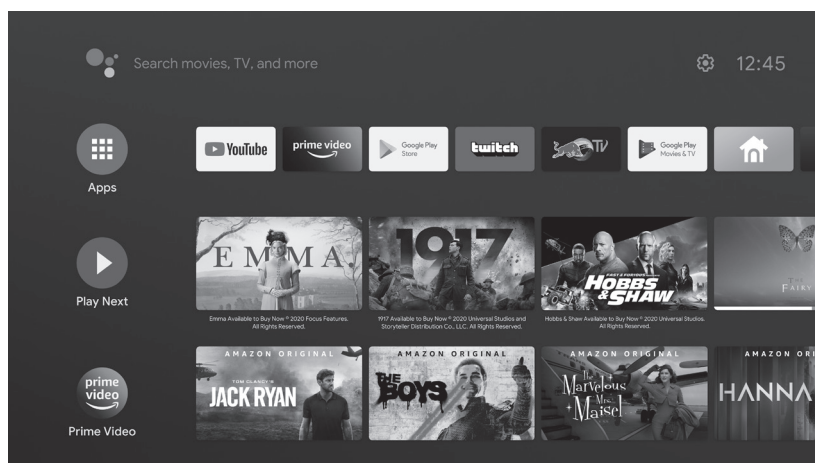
Search movies, TV, and more

12:45

Apps

YouTube

prime video

Google Play Store

twitch

TV

Google Play Movies & TV

Play Next

EMMA.

Emma Available to Buy Now © 2020 Focus Features. All Rights Reserved.

1917

1917 Available to Buy Now © 2020 Universal Studios and Storyteller Distribution Co., LLC. All Rights Reserved.

FAST & FURIOUS PRESENTS HOBBS & SHAW

Hobbs & Shaw Available to Buy Now © 2020 Universal Studios. All Rights Reserved.

FAIRY

prime video

Prime Video

AMAZON ORIGINAL

TOM CLANCY'S JACK RYAN

AMAZON ORIGINAL

THE BOYS

AMAZON ORIGINAL

The Marvelous Mrs. Maisel

AMAZON ORI

HANNA